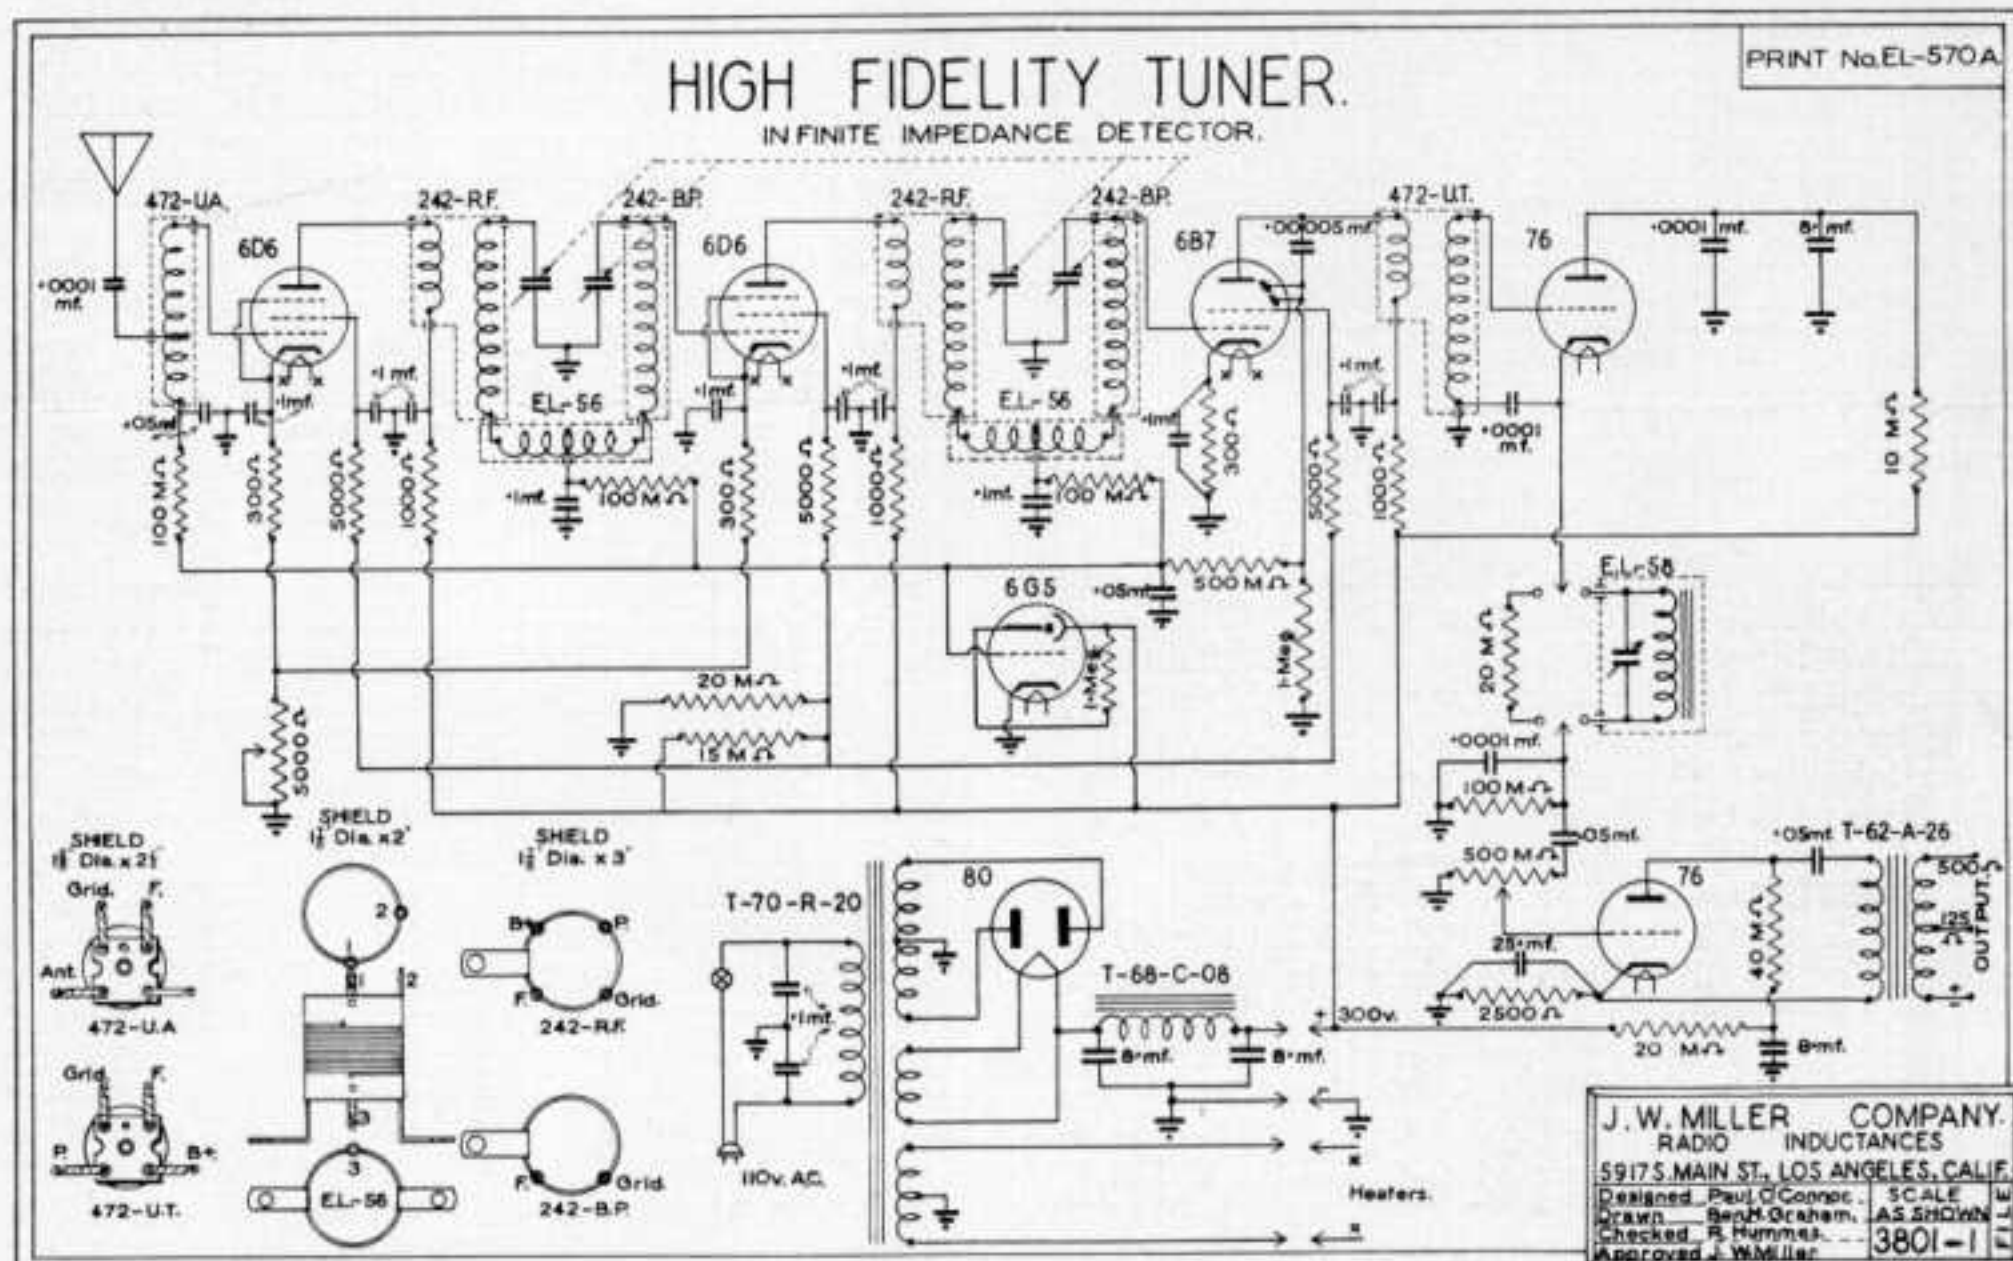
PRINT No. EL-570A

HIGH FIDELITY TUNER.

INFINITE IMPEDANCE DETECTOR.

472-UA. 242-R.F. 242-B.P. 242-R.F. 242-B.P. 472-U.T.

6D6 6D6 6B7 76

$\cdot$0001 mf. $\cdot$00005 mf. $\cdot$0001 mf. 8 mf.

$\cdot$05 mf. $\cdot$1 mf. $\cdot$1 mf. $\cdot$1 mf. $\cdot$1 mf. $\cdot$1 mf. $\cdot$1 mf. $\cdot$1 mf. $\cdot$1 mf. $\cdot$0001 mf.

EL-56 EL-56

100 M $\Omega$ 300 $\Omega$ 5000 $\Omega$ 1000 $\Omega$ 100 M $\Omega$ 300 $\Omega$ 5000 $\Omega$ 1000 $\Omega$ 100 M $\Omega$ 300 $\Omega$ 5000 $\Omega$ 1000 $\Omega$ 10 M $\Omega$

$\cdot$05 mf. 500 M $\Omega$

6G5

1 Meg. 1 Meg.

EL-58

20 M $\Omega$

20 M $\Omega$

15 M $\Omega$

5000 $\Omega$

$\cdot$0001 mf.

100 M $\Omega$

$\cdot$05 mf.

500 M $\Omega$

$\cdot$05 mf. T-62-A-26

76

25 mf.

2500 $\Omega$

40 M $\Omega$

20 M $\Omega$

8 mf.

500 125 OUTPUT.

SHIELD $1\frac{1}{2}$" Dia. x 2"

Grid. F.

Ant.

472-U.A.

SHIELD $1\frac{1}{2}$" Dia. x 2"

2

1 2

3

3

EL-58

SHIELD $1\frac{1}{2}$" Dia. x 3"

B+ P.

F. Grid.

242-R.F.

F. Grid.

242-B.P.

Grid. F.

P. B+

472-U.T.

T-70-R-20

$\cdot$1 mf.

110v. A.C.

80

T-68-C-08

8 mf. 8 mf.

+ 300v.

Heaters.

J. W. MILLER COMPANY.
RADIO INDUCTANCES
5917 S. MAIN ST., LOS ANGELES, CALIF.

Designed Paul O'Connor.
Drawn Ben H. Graham.
Checked R. Hummes.
Approved J. W. Miller.

SCALE AS SHOWN

3801-1

FILE